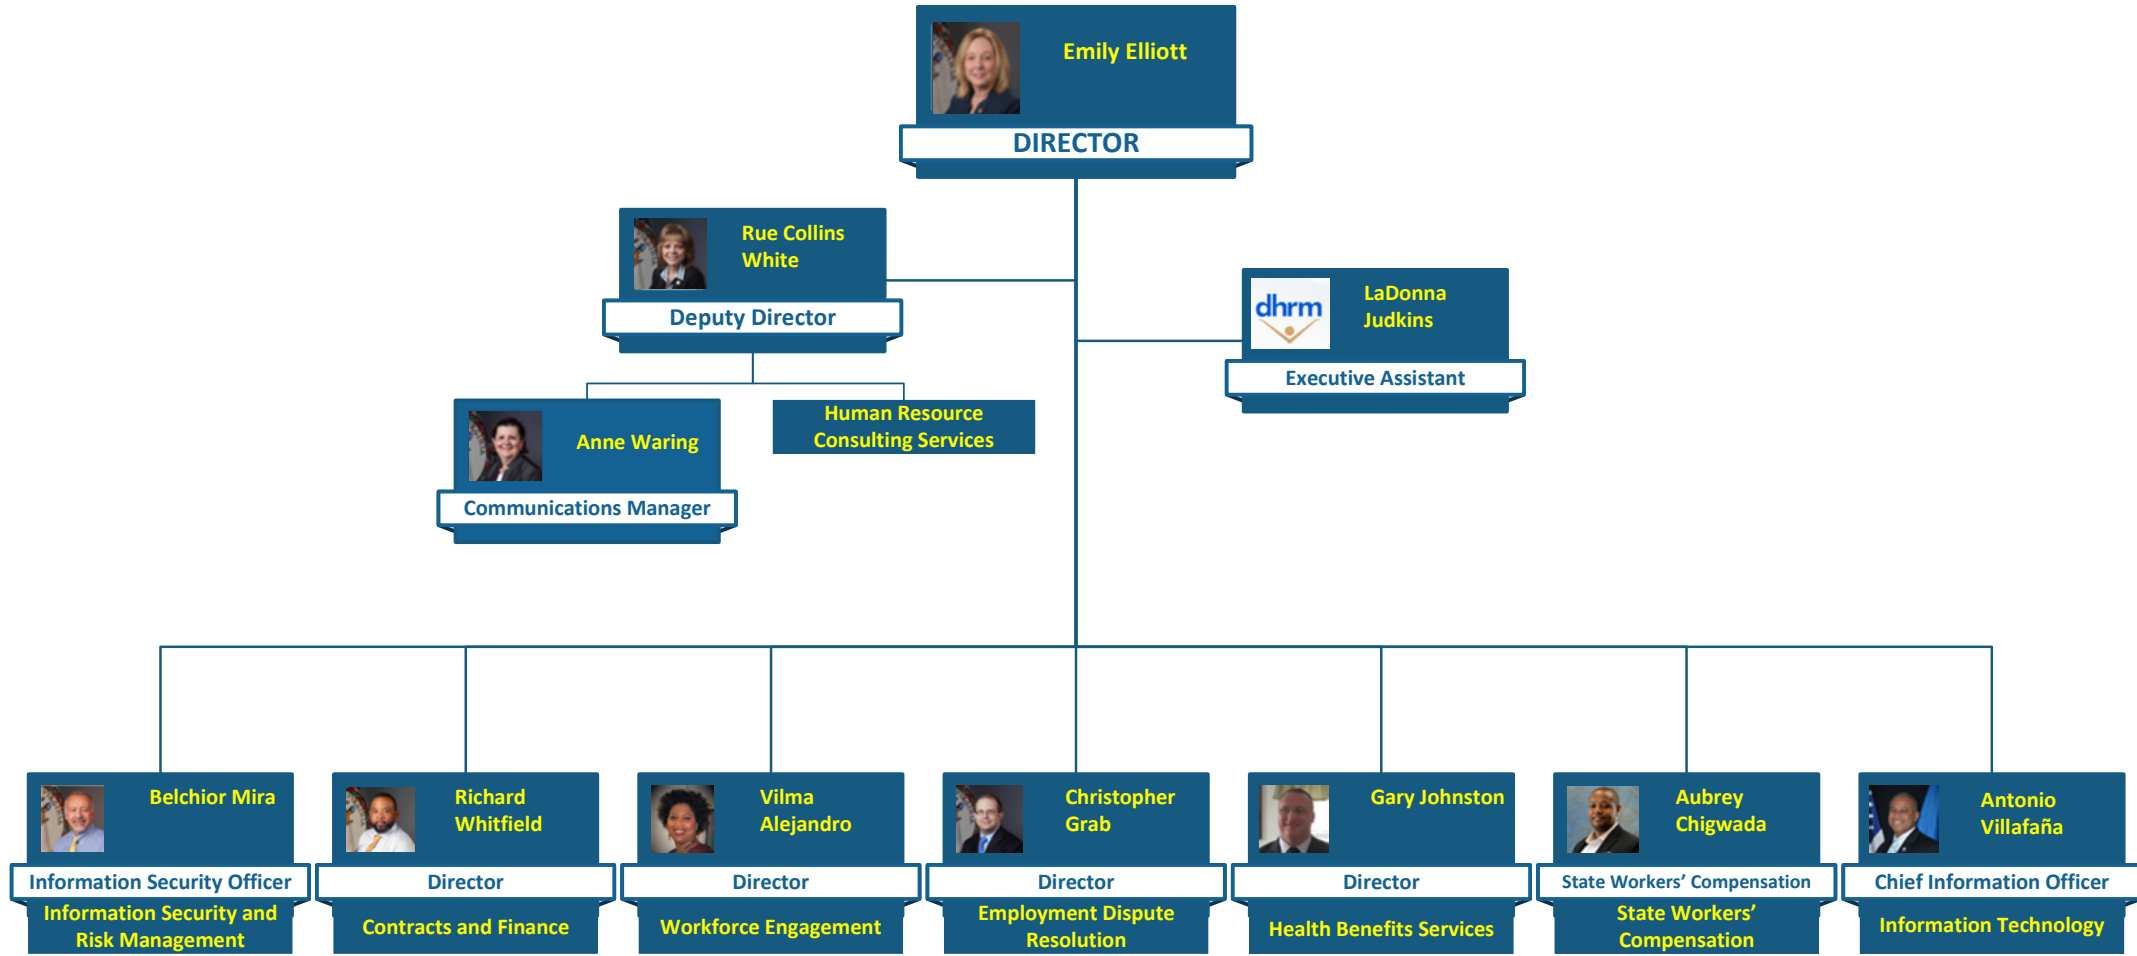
Emily Elliott
DIRECTOR

Rue Collins White
Deputy Director

dhrm
LaDonna Judkins
Executive Assistant

Anne Waring
Communications Manager

Human Resource Consulting Services

Belchior Mira
Information Security Officer
Information Security and Risk Management

Richard Whitfield
Director
Contracts and Finance

Vilma Alejandro
Director
Workforce Engagement

Christopher Grab
Director
Employment Dispute Resolution

Gary Johnston
Director
Health Benefits Services

Aubrey Chigwada
State Workers' Compensation
State Workers' Compensation

Antonio Villafaña
Chief Information Officer
Information Technology